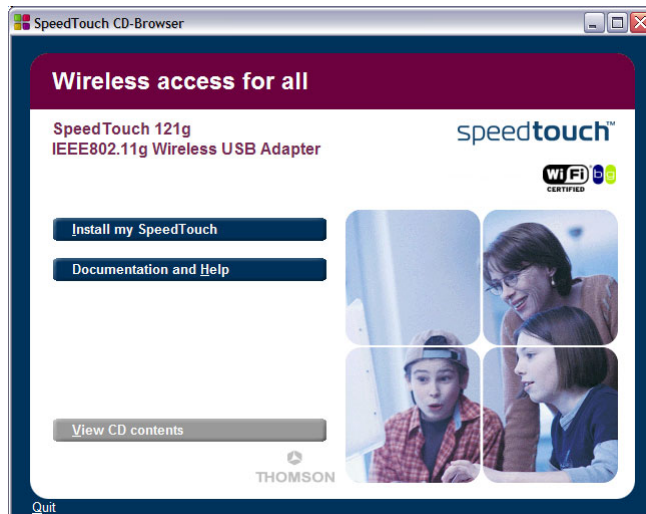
SpeedTouch CD-Browser

Wireless access for all

SpeedTouch 121g
IEEE802.11g Wireless USB Adapter

speedtouch™

Wi Fi b g
CERTIFIED

Install my SpeedTouch

Documentation and Help

View CD contents

THOMSON

Quit